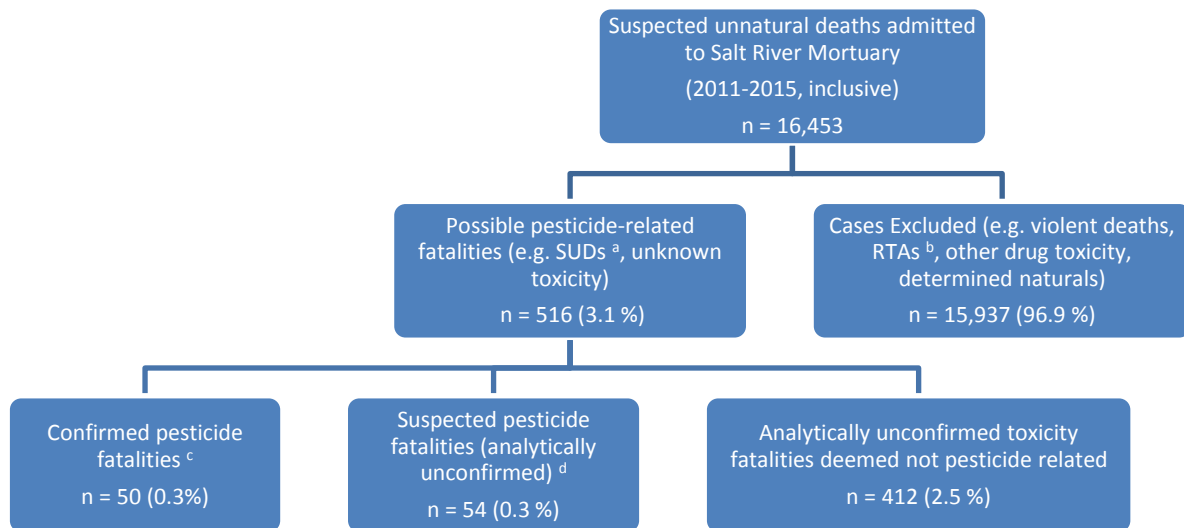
Suspected unnatural deaths admitted to Salt River Mortuary

(2011-2015, inclusive)

n = 16,453

Possible pesticide-related fatalities (e.g. SUDs $^{a}$, unknown toxicity)

n = 516 (3.1 %)

Cases Excluded (e.g. violent deaths, RTAs $^{b}$, other drug toxicity, determined naturals)

n = 15,937 (96.9 %)

Confirmed pesticide fatalities $^{c}$

n = 50 (0.3%)

Suspected pesticide fatalities (analytically unconfirmed) $^{d}$

n = 54 (0.3 %)

Analytically unconfirmed toxicity fatalities deemed not pesticide related

n = 412 (2.5 %)